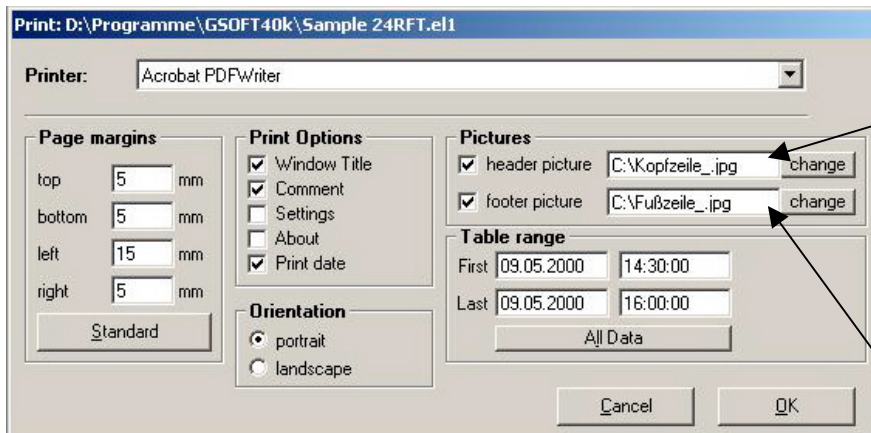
Print: D:\Programme\GSOFT40k\Sample 24RFT.el1

Printer: Acrobat PDFWriter

Page margins
top 5 mm
bottom 5 mm
left 15 mm
right 5 mm
Standard

Print Options
Window Title
Comment
Settings
About
Print date

Orientation
portrait
landscape

Pictures
header picture C:\Kopfzeile_.jpg change
footer picture C:\Fußzeile_.jpg change

Table range
First 09.05.2000 14:30:00
Last 09.05.2000 16:00:00
All Data

Cancel
OK